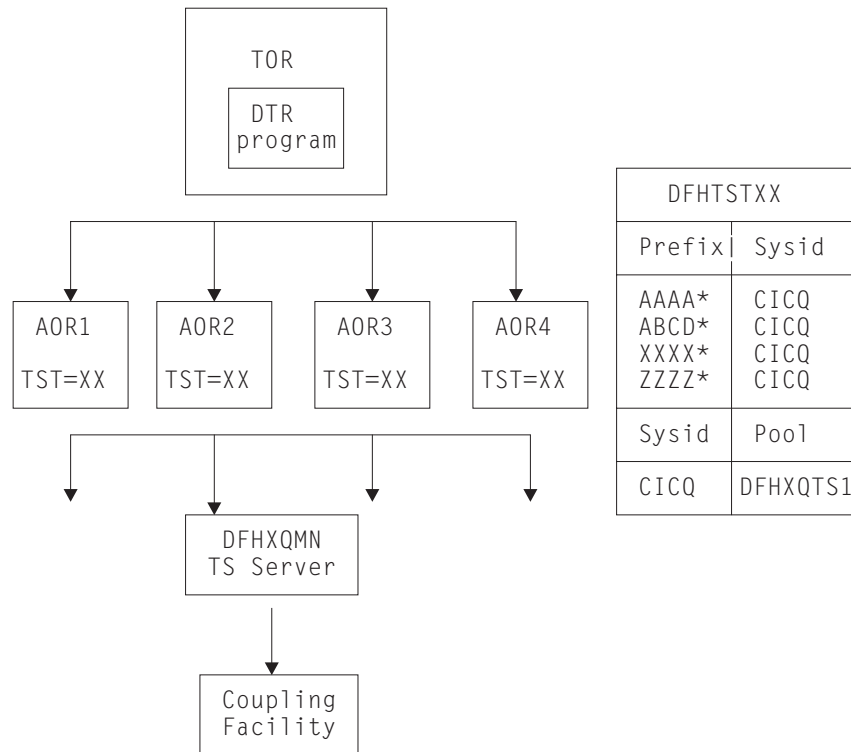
TOR

DTR program

AOR1

TST=XX

AOR2

TST=XX

AOR3

TST=XX

AOR4

TST=XX

DFHXQMN TS Server

Coupling Facility

| DFHTSTXX | |
|---|---|
| Prefix | Sysid |
| AAAA* ABCD* XXXX* ZZZZ* | CICQ CICQ CICQ CICQ |
| Sysid | Pool |
| CICQ | DFHXQTS1 |